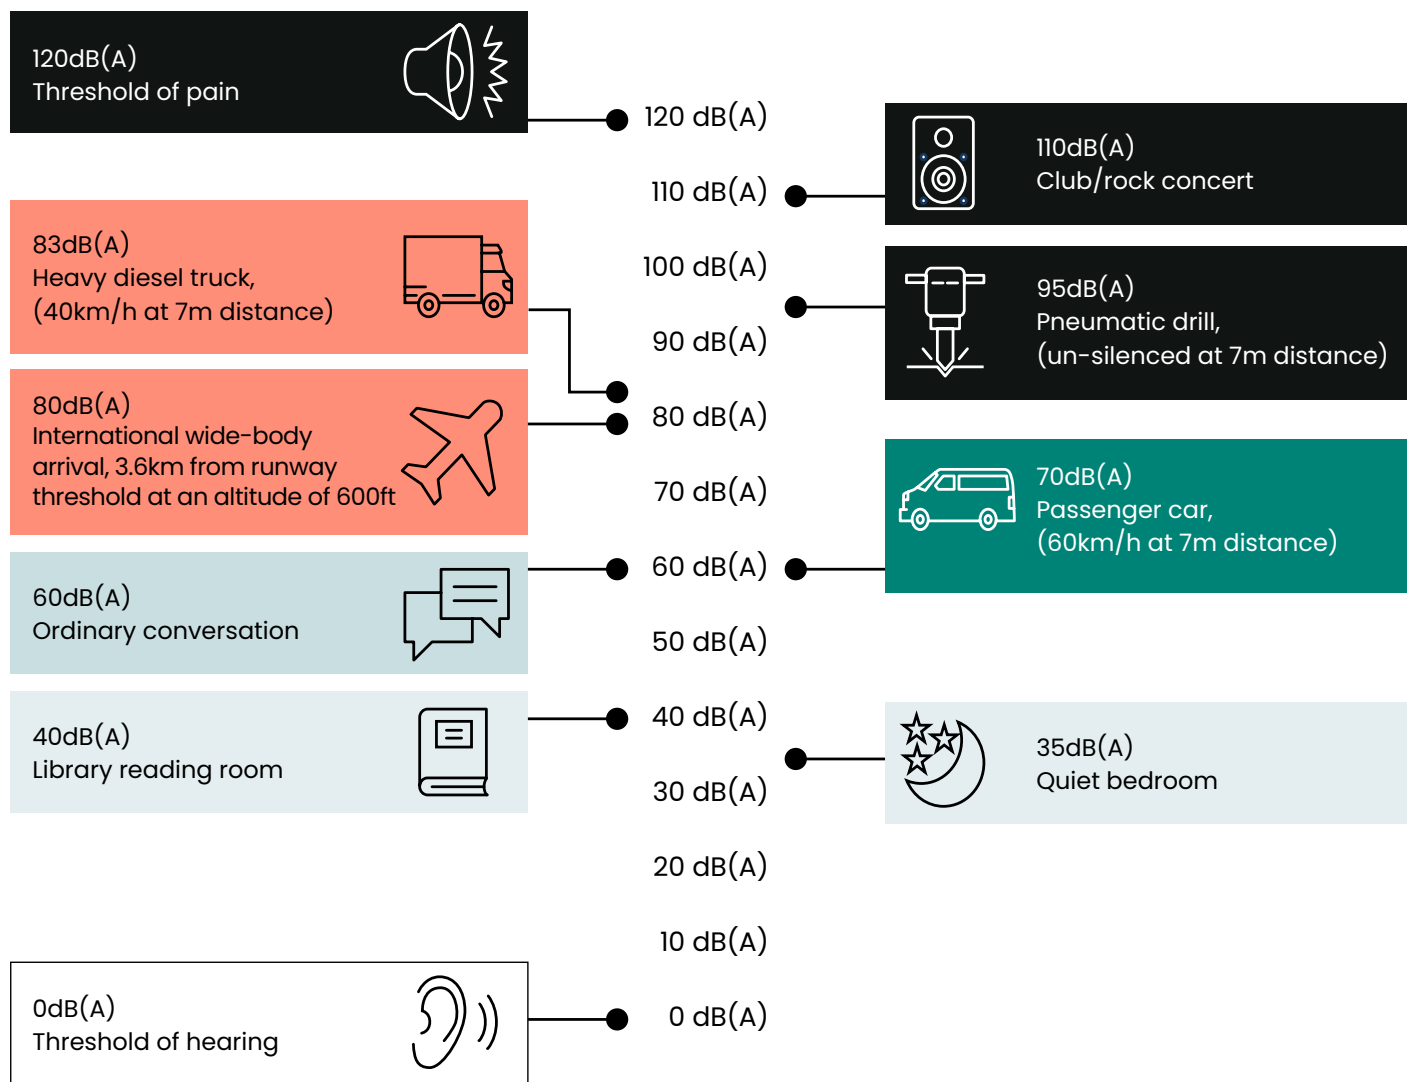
120dB(A)
Threshold of pain

120 dB(A)

110dB(A)
Club/rock concert

110 dB(A)

83dB(A)
Heavy diesel truck, (40km/h at 7m distance)

100 dB(A)

95dB(A)
Pneumatic drill, (un-silenced at 7m distance)

90 dB(A)

80dB(A)
International wide-body arrival, 3.6km from runway threshold at an altitude of 600ft

80 dB(A)

70 dB(A)

70dB(A)
Passenger car, (60km/h at 7m distance)

60dB(A)
Ordinary conversation

60 dB(A)

50 dB(A)

40dB(A)
Library reading room

40 dB(A)

35dB(A)
Quiet bedroom

30 dB(A)

20 dB(A)

10 dB(A)

0dB(A)
Threshold of hearing

0 dB(A)